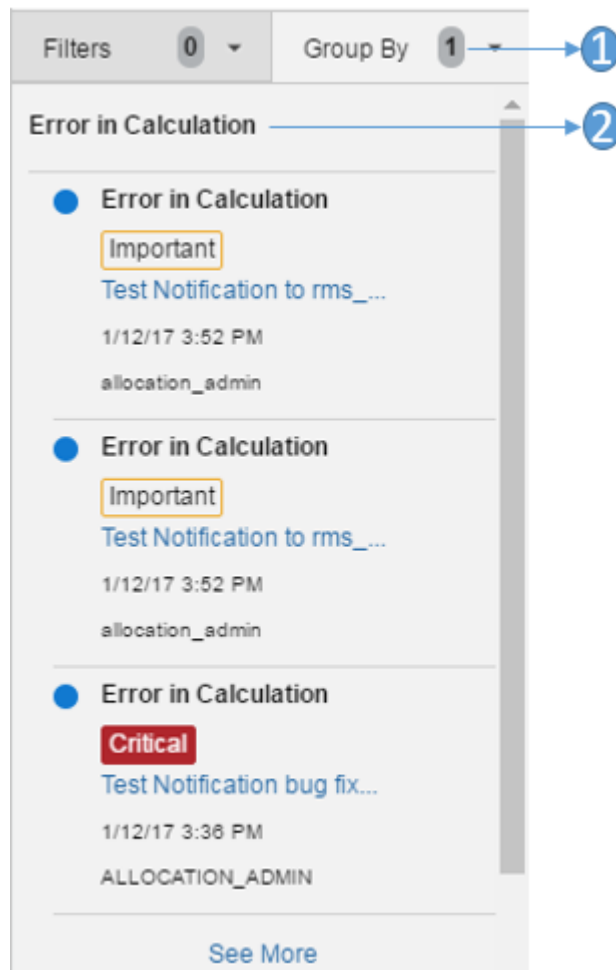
Filters 0
Group By 1
1
Error in Calculation
2

Error in Calculation
Important
Test Notification to rms_...
1/12/17 3:52 PM
allocation_admin

Error in Calculation
Important
Test Notification to rms_...
1/12/17 3:52 PM
allocation_admin

Error in Calculation
Critical
Test Notification bug fix...
1/12/17 3:36 PM
ALLOCATION_ADMIN

See More